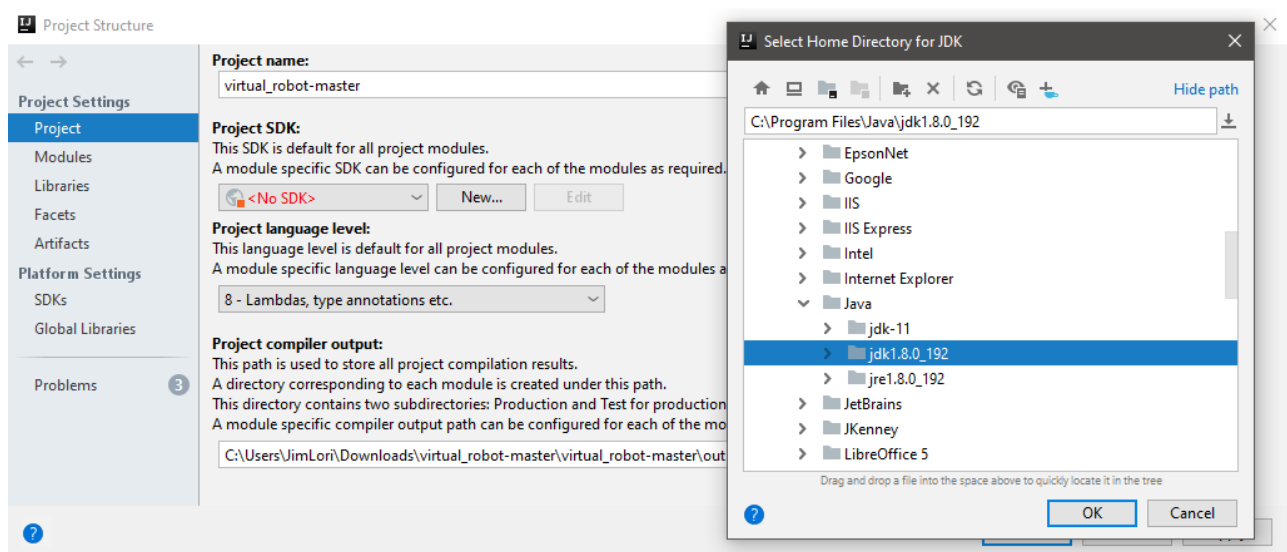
Project Structure

Project Settings
Project
Modules
Libraries
Facets
Artifacts
Platform Settings
SDKs
Global Libraries

Problems 3

Project name:
virtual_robot-master

Project SDK:
This SDK is default for all project modules.
A module specific SDK can be configured for each of the modules as required.
<No SDK>
New...
Edit

Project language level:
This language level is default for all project modules.
A module specific language level can be configured for each of the modules a
8 - Lambdas, type annotations etc.

Project compiler output:
This path is used to store all project compilation results.
A directory corresponding to each module is created under this path.
This directory contains two subdirectories: Production and Test for production
A module specific compiler output path can be configured for each of the mo
C:\Users\JimLori\Downloads\virtual_robot-master\virtual_robot-master\out

Select Home Directory for JDK
Hide path
C:\Program Files\Java\jdk1.8.0_192
EpsonNet
Google
IIS
IIS Express
Intel
Internet Explorer
Java
jdk-11
jdk1.8.0_192
jre1.8.0_192
JetBrains
JKenney
LibreOffice 5
Drag and drop a file into the space above to quickly locate it in the tree
OK
Cancel